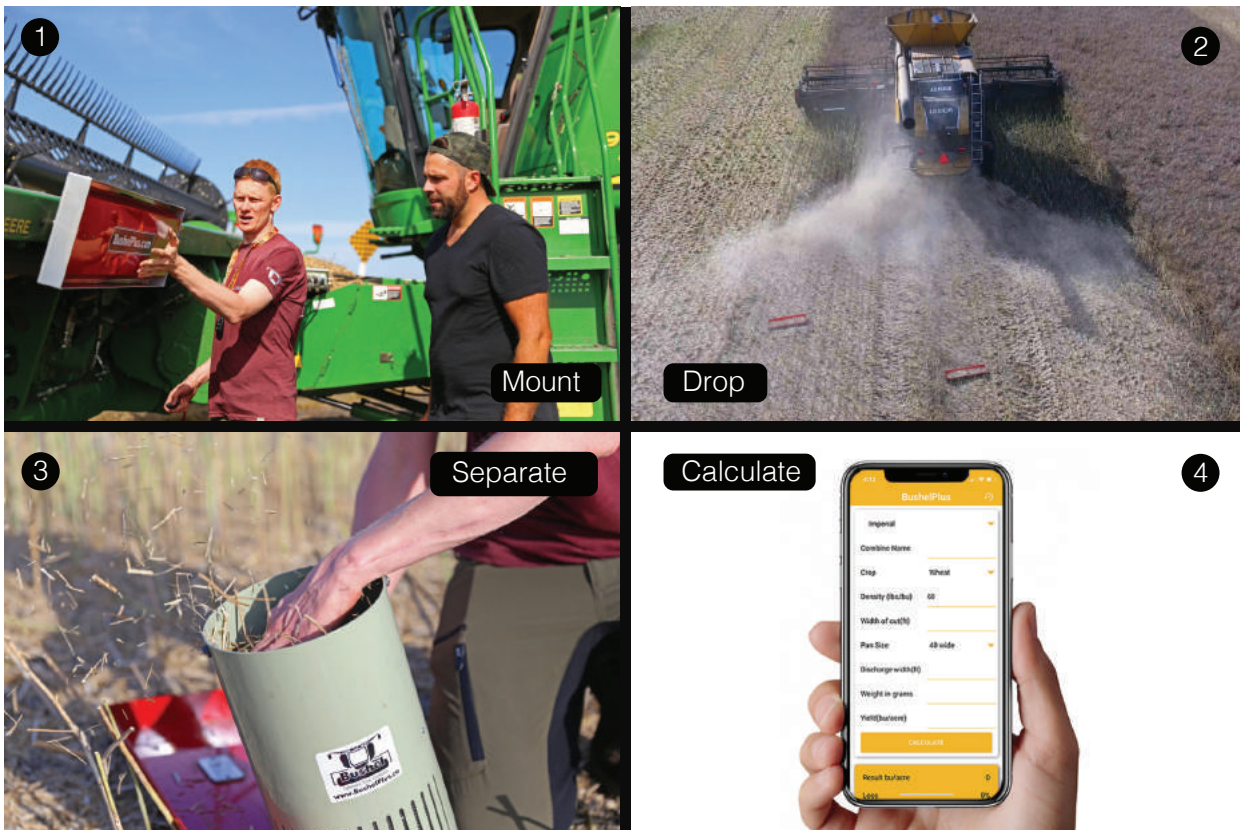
1

Mount

2

Drop

3

Separate

Calculate

4

BushelPlus

Imperial

Combine Name

Crop Wheat

Density (lbs/bu) 60

Width of cut(ft)

Pan Size 48 wide

Discharge width(ft)

Weight in grams

Yield(bu/acre)

CALCULATE

Result bu/acre 0

Loss 0%

Bushel

www.BushelPlus.ca